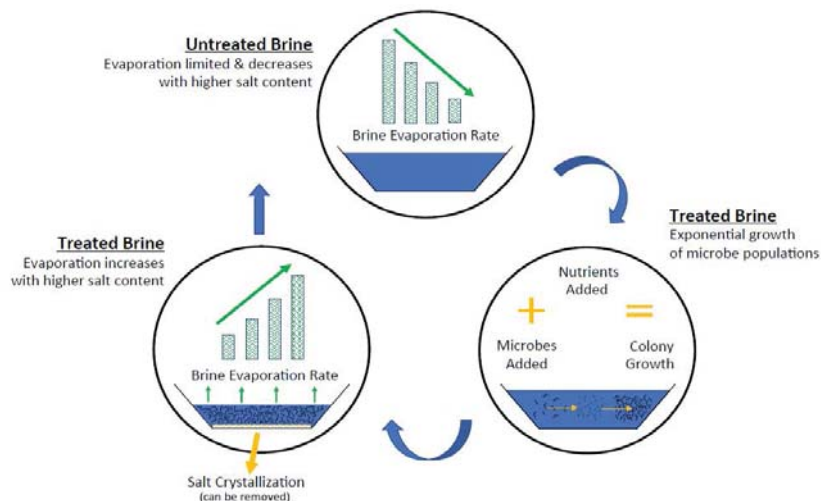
Untreated Brine
Evaporation limited & decreases with higher salt content

Brine Evaporation Rate

Treated Brine
Exponential growth of microbe populations

Nutrients Added

+

=

Microbes Added

Colony Growth

Treated Brine
Evaporation increases with higher salt content

Brine Evaporation Rate

Salt Crystallization
(can be removed)